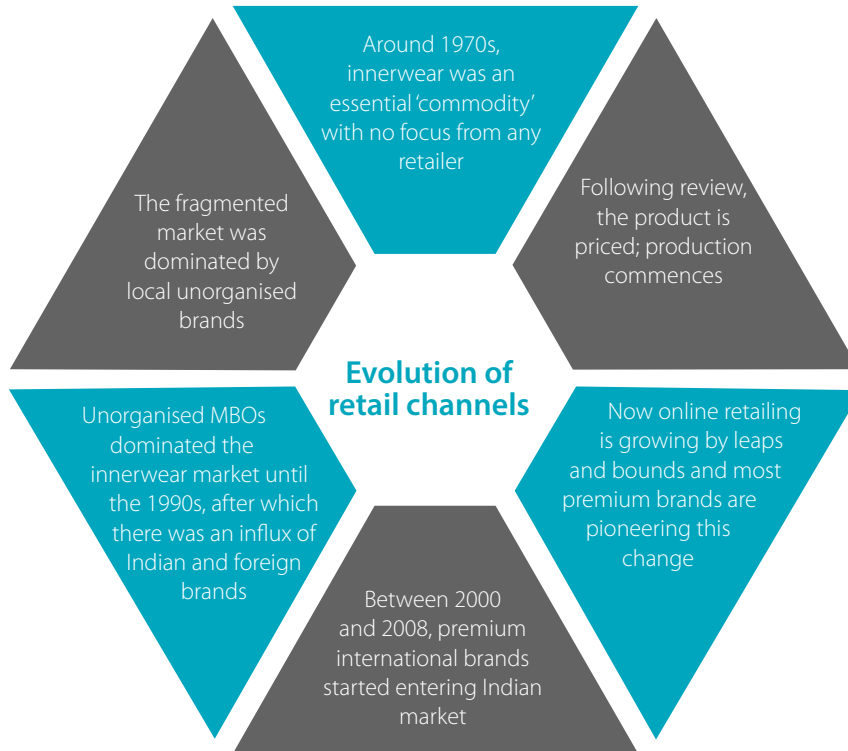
Around 1970s, innerwear was an essential 'commodity' with no focus from any retailer

Following review, the product is priced; production commences

Now online retailing is growing by leaps and bounds and most premium brands are pioneering this change

Between 2000 and 2008, premium international brands started entering Indian market

Unorganised MBOs dominated the innerwear market until the 1990s, after which there was an influx of Indian and foreign brands

The fragmented market was dominated by local unorganised brands

Evolution of retail channels